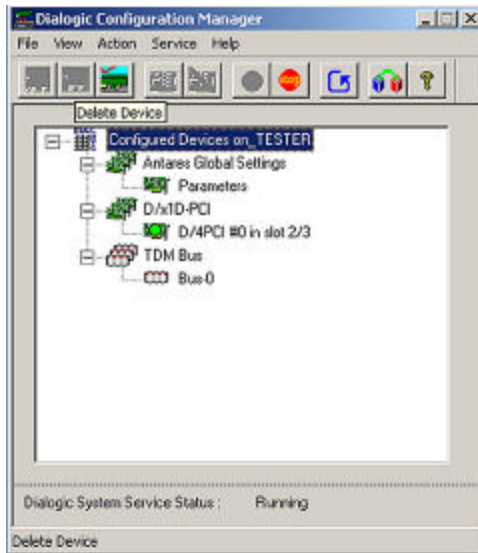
Dialogic Configuration Manager

File View Action Service Help

Delete Device

Configured Devices on_TESTER

Antares Global Settings

Parameters

D/x1D-PCI

D/4PCI #0 in slot 2/3

TDM Bus

Bus-0

Dialogic System Service Status : Running

Delete Device